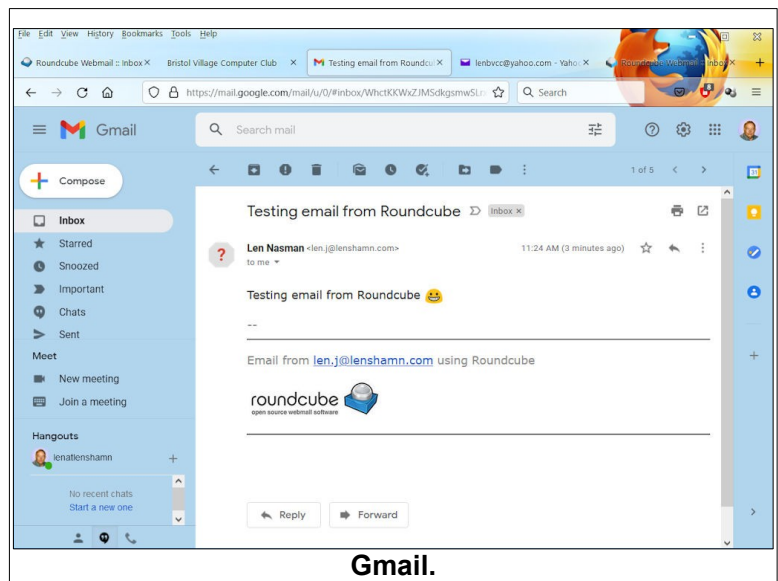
File Edit View History Bookmarks Tools Help

Roundcube Webmail :: Inbox × | Bristol Village Computer Club × | Testing email from Roundcu × | lenbvcc@yahoo.com - Yaho × | Roundcube Webmail :: Inbox × | +

https://mail.google.com/mail/u/0/#inbox/WhctKKWxZJMSdkgsmwSLr | Search

Gmail | Search mail

Compose

Inbox
Starred
Snoozed
Important
Chats
Sent

Meet
New meeting
Join a meeting

Hangouts
lenatlenshamn +

No recent chats
Start a new one

1 of 5

Testing email from Roundcube | Inbox ×

Len Nasman <len.j@lenshamn.com> 11:24 AM (3 minutes ago)
to me

Testing email from Roundcube 😀

--

Email from len.j@lenshamn.com using Roundcube

roundcube
open source webmail software

Reply | Forward

Gmail.